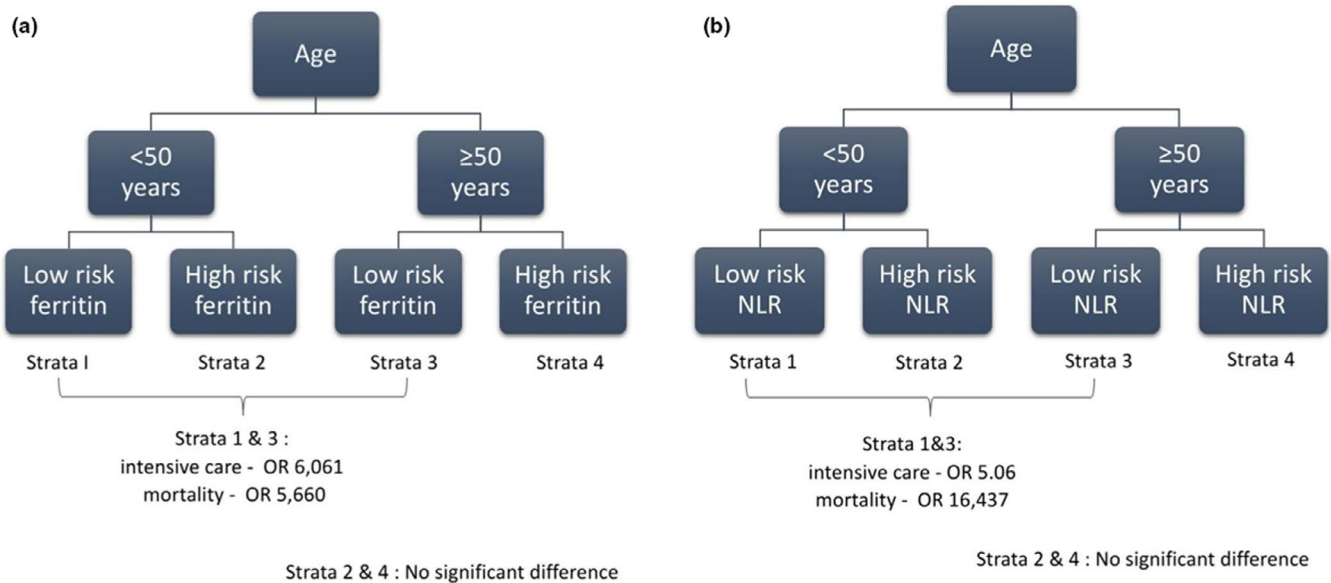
(a)

Age

<50 years

≥50 years

Low risk ferritin

High risk ferritin

Low risk ferritin

High risk ferritin

Strata I

Strata 2

Strata 3

Strata 4

Strata 1 & 3 :
intensive care - OR 6,061
mortality - OR 5,660

Strata 2 & 4 : No significant difference

(b)

Age

<50 years

≥50 years

Low risk NLR

High risk NLR

Low risk NLR

High risk NLR

Strata 1

Strata 2

Strata 3

Strata 4

Strata 1&3:
intensive care - OR 5.06
mortality - OR 16,437

Strata 2 & 4 : No significant difference